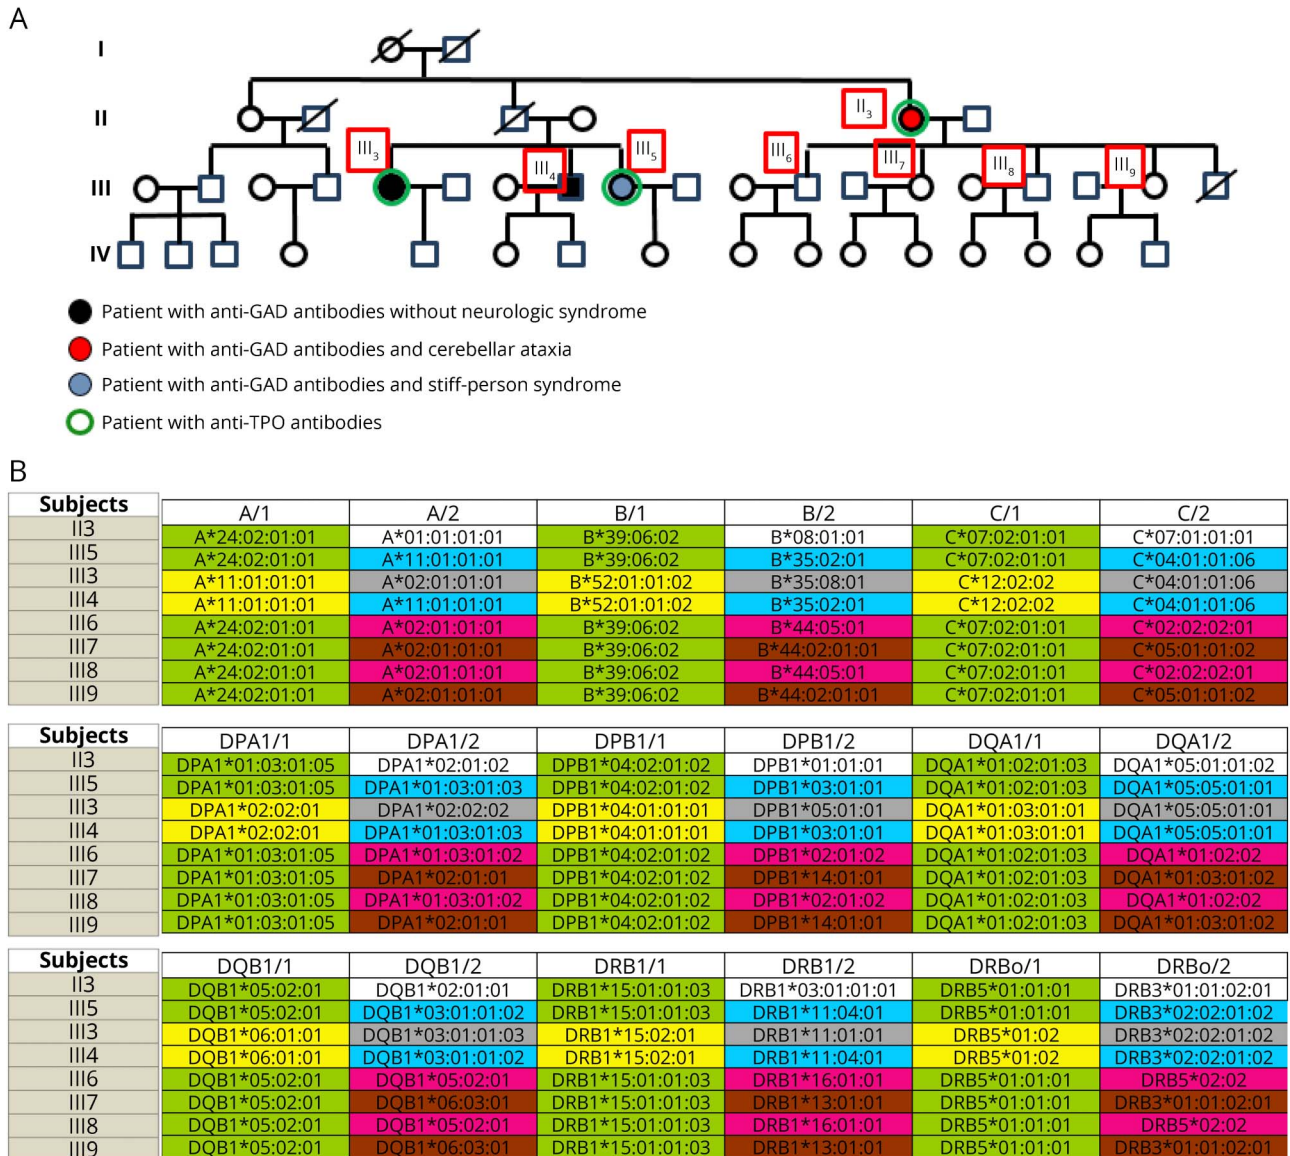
A

I
II
III
IV

II$_3$
III$_3$
III$_4$
III$_5$
III$_6$
III$_7$
III$_8$
III$_9$

Patient with anti-GAD antibodies without neurologic syndrome
Patient with anti-GAD antibodies and cerebellar ataxia
Patient with anti-GAD antibodies and stiff-person syndrome
Patient with anti-TPO antibodies

B

| Subjects | A/1 | A/2 | B/1 | B/2 | C/1 | C/2 |
|---|---|---|---|---|---|---|
| II3 | A*24:02:01:01 | A*01:01:01:01 | B*39:06:02 | B*08:01:01 | C*07:02:01:01 | C*07:01:01:01 |
| III5 | A*24:02:01:01 | A*11:01:01:01 | B*39:06:02 | B*35:02:01 | C*07:02:01:01 | C*04:01:01:06 |
| III3 | A*11:01:01:01 | A*02:01:01:01 | B*52:01:01:02 | B*35:08:01 | C*12:02:02 | C*04:01:01:06 |
| III4 | A*11:01:01:01 | A*11:01:01:01 | B*52:01:01:02 | B*35:02:01 | C*12:02:02 | C*04:01:01:06 |
| III6 | A*24:02:01:01 | A*02:01:01:01 | B*39:06:02 | B*44:05:01 | C*07:02:01:01 | C*02:02:02:01 |
| III7 | A*24:02:01:01 | A*02:01:01:01 | B*39:06:02 | B*44:02:01:01 | C*07:02:01:01 | C*05:01:01:02 |
| III8 | A*24:02:01:01 | A*02:01:01:01 | B*39:06:02 | B*44:05:01 | C*07:02:01:01 | C*02:02:02:01 |
| III9 | A*24:02:01:01 | A*02:01:01:01 | B*39:06:02 | B*44:02:01:01 | C*07:02:01:01 | C*05:01:01:02 |

| Subjects | DPA1/1 | DPA1/2 | DPB1/1 | DPB1/2 | DQA1/1 | DQA1/2 |
|---|---|---|---|---|---|---|
| II3 | DPA1*01:03:01:05 | DPA1*02:01:02 | DPB1*04:02:01:02 | DPB1*01:01:01 | DQA1*01:02:01:03 | DQA1*05:01:01:02 |
| III5 | DPA1*01:03:01:05 | DPA1*01:03:01:03 | DPB1*04:02:01:02 | DPB1*03:01:01 | DQA1*01:02:01:03 | DQA1*05:05:01:01 |
| III3 | DPA1*02:02:01 | DPA1*02:02:02 | DPB1*04:01:01:01 | DPB1*05:01:01 | DQA1*01:03:01:01 | DQA1*05:05:01:01 |
| III4 | DPA1*02:02:01 | DPA1*01:03:01:03 | DPB1*04:01:01:01 | DPB1*03:01:01 | DQA1*01:03:01:01 | DQA1*05:05:01:01 |
| III6 | DPA1*01:03:01:05 | DPA1*01:03:01:02 | DPB1*04:02:01:02 | DPB1*02:01:02 | DQA1*01:02:01:03 | DQA1*01:02:02 |
| III7 | DPA1*01:03:01:05 | DPA1*02:01:01 | DPB1*04:02:01:02 | DPB1*14:01:01 | DQA1*01:02:01:03 | DQA1*01:03:01:02 |
| III8 | DPA1*01:03:01:05 | DPA1*01:03:01:02 | DPB1*04:02:01:02 | DPB1*02:01:02 | DQA1*01:02:01:03 | DQA1*01:02:02 |
| III9 | DPA1*01:03:01:05 | DPA1*02:01:01 | DPB1*04:02:01:02 | DPB1*14:01:01 | DQA1*01:02:01:03 | DQA1*01:03:01:02 |

| Subjects | DQB1/1 | DQB1/2 | DRB1/1 | DRB1/2 | DRBo/1 | DRBo/2 |
|---|---|---|---|---|---|---|
| II3 | DQB1*05:02:01 | DQB1*02:01:01 | DRB1*15:01:01:03 | DRB1*03:01:01:01 | DRB5*01:01:01 | DRB3*01:01:02:01 |
| III5 | DQB1*05:02:01 | DQB1*03:01:01:02 | DRB1*15:01:01:03 | DRB1*11:04:01 | DRB5*01:01:01 | DRB3*02:02:01:02 |
| III3 | DQB1*06:01:01 | DQB1*03:01:01:03 | DRB1*15:02:01 | DRB1*11:01:01 | DRB5*01:02 | DRB3*02:02:01:02 |
| III4 | DQB1*06:01:01 | DQB1*03:01:01:02 | DRB1*15:02:01 | DRB1*11:04:01 | DRB5*01:02 | DRB3*02:02:01:02 |
| III6 | DQB1*05:02:01 | DQB1*05:02:01 | DRB1*15:01:01:03 | DRB1*16:01:01 | DRB5*01:01:01 | DRB5*02:02 |
| III7 | DQB1*05:02:01 | DQB1*06:03:01 | DRB1*15:01:01:03 | DRB1*13:01:01 | DRB5*01:01:01 | DRB3*01:01:02:01 |
| III8 | DQB1*05:02:01 | DQB1*05:02:01 | DRB1*15:01:01:03 | DRB1*16:01:01 | DRB5*01:01:01 | DRB5*02:02 |
| III9 | DQB1*05:02:01 | DQB1*06:03:01 | DRB1*15:01:01:03 | DRB1*13:01:01 | DRB5*01:01:01 | DRB3*01:01:02:01 |